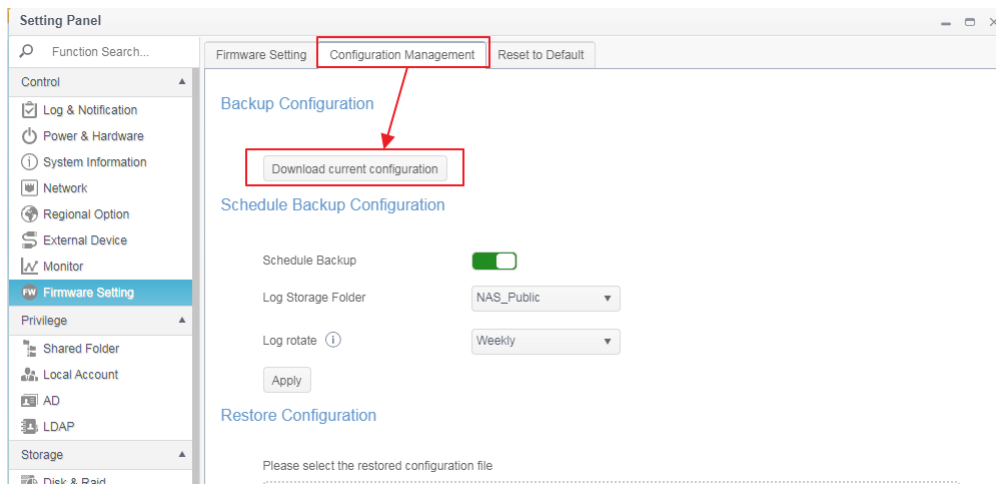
Setting Panel

Function Search...

Control

Log & Notification

Power & Hardware

System Information

Network

Regional Option

External Device

Monitor

FW Firmware Setting

Privilege

Shared Folder

Local Account

AD

LDAP

Storage

Disk & Raid

Firmware Setting | Configuration Management | Reset to Default

Backup Configuration

Download current configuration

Schedule Backup Configuration

Schedule Backup

Log Storage Folder NAS_Public

Log rotate Weekly

Apply

Restore Configuration

Please select the restored configuration file